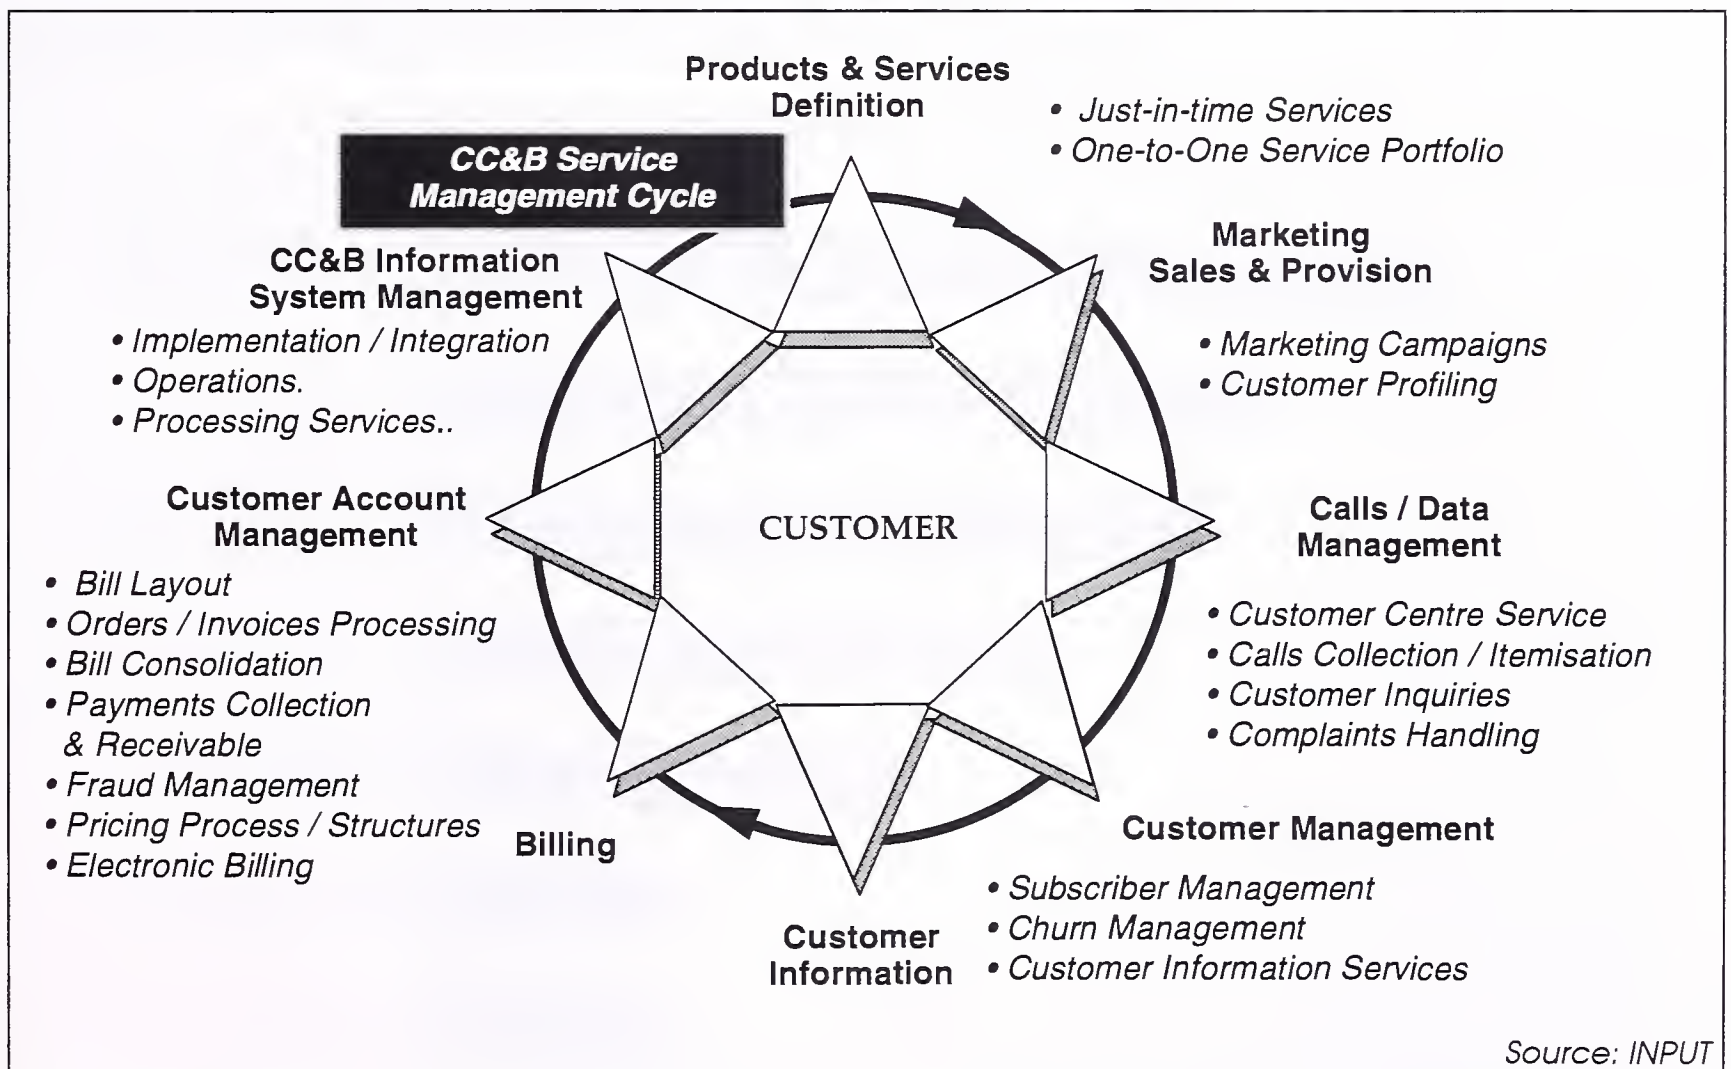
Products & Services Definition

• Just-in-time Services
• One-to-One Service Portfolio

CC&B Service Management Cycle

Marketing Sales & Provision

• Marketing Campaigns
• Customer Profiling

CC&B Information System Management

• Implementation / Integration
• Operations.
• Processing Services..

Customer Account Management

• Bill Layout
• Orders / Invoices Processing
• Bill Consolidation
• Payments Collection & Receivable
• Fraud Management
• Pricing Process / Structures
• Electronic Billing

CUSTOMER

Calls / Data Management

• Customer Centre Service
• Calls Collection / Itemisation
• Customer Inquiries
• Complaints Handling

Billing

Customer Management

• Subscriber Management
• Churn Management
• Customer Information Services

Customer Information

Source: INPUT